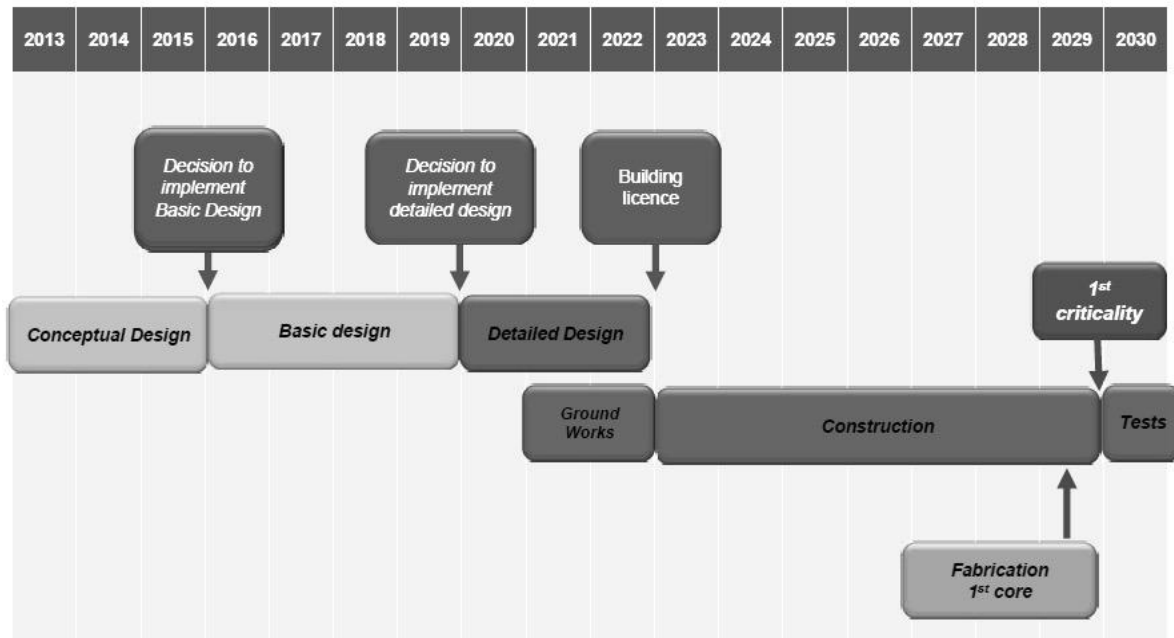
| 2013 | 2014 | 2015 | 2016 | 2017 | 2018 | 2019 | 2020 | 2021 | 2022 | 2023 | 2024 | 2025 | 2026 | 2027 | 2028 | 2029 | 2030 |
|---|---|---|---|---|---|---|---|---|---|---|---|---|---|---|---|---|---|

Decision to implement Basic Design

Decision to implement detailed design

Building licence

$1^{st}$ criticality

Conceptual Design

Basic design

Detailed Design

Ground Works

Construction

Tests

Fabrication $1^{st}$ core